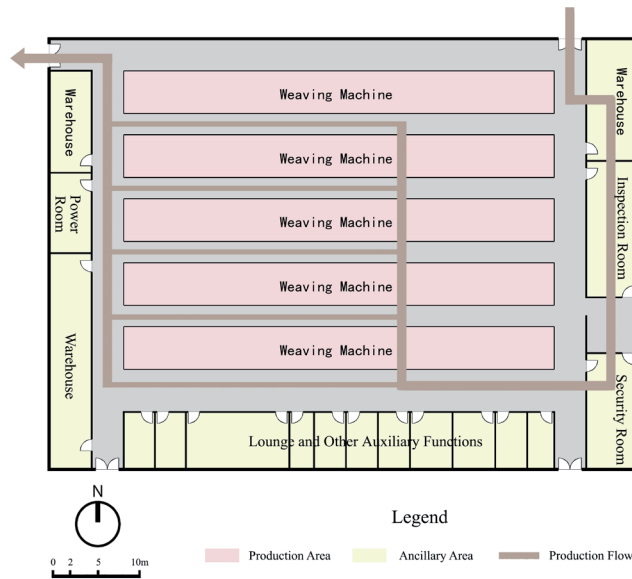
Warehouse

Power Room

Warehouse

Weaving Machine

Weaving Machine

Weaving Machine

Weaving Machine

Weaving Machine

Warehouse

Inspection Room

Security Room

Lounge and Other Auxiliary Functions

N

0 2 5 10m

Legend

Production Area

Ancillary Area

Production Flow